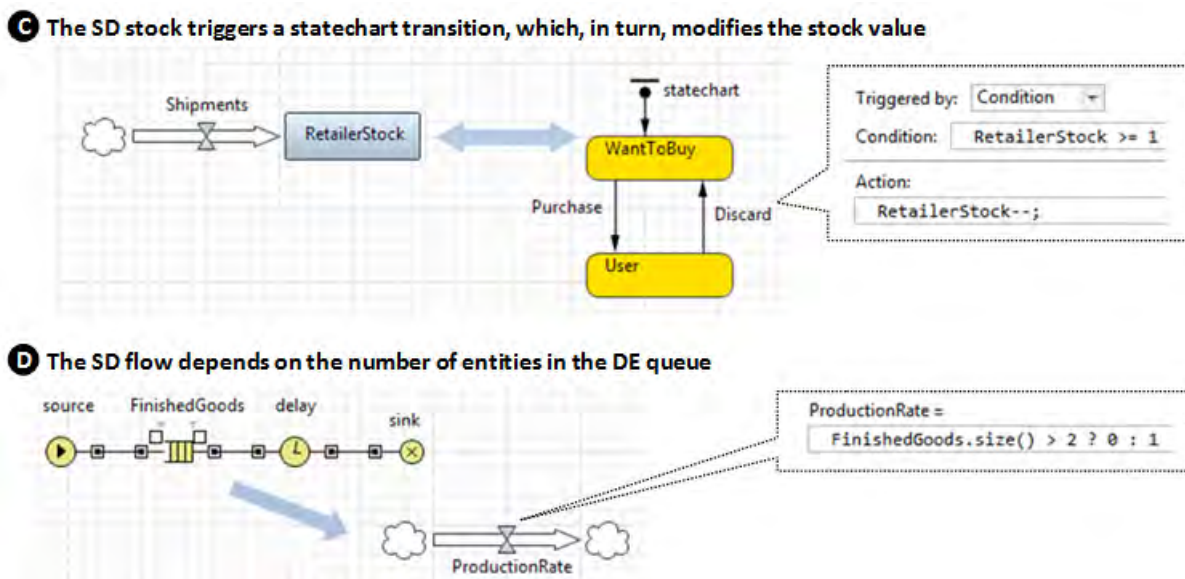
C The SD stock triggers a statechart transition, which, in turn, modifies the stock value

Shipments

RetailerStock

statechart

WantToBuy

Purchase

Discard

User

Triggered by: Condition

Condition: RetailerStock >= 1

Action:

RetailerStock--;

D The SD flow depends on the number of entities in the DE queue

source FinishedGoods delay sink

ProductionRate =

FinishedGoods.size() > 2 ? 0 : 1

ProductionRate